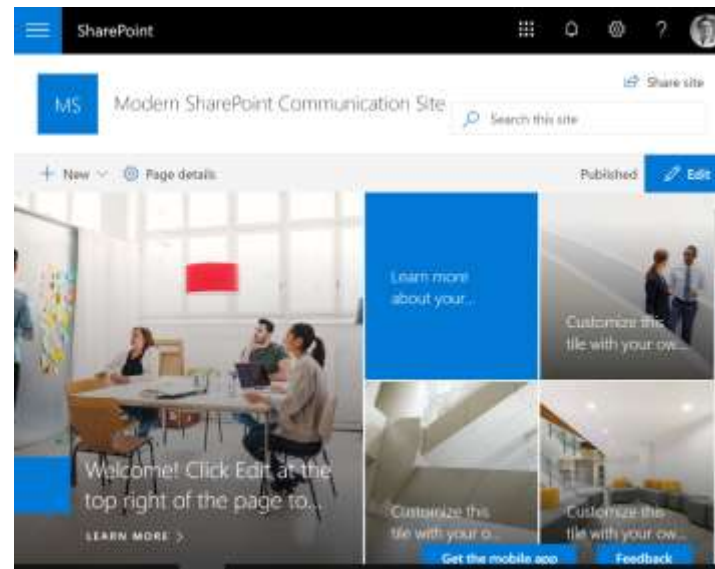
SharePoint

?

Share site

MS

Modern SharePoint Communication Site

Search this site

New

Page details

Published

Edit

Learn more about your...

Customize this tile with your ow...

Welcome! Click Edit at the top right of the page to...

LEARN MORE >

Customize this tile with your o...

Customize this tile with your ow...

Get the mobile app

Feedback